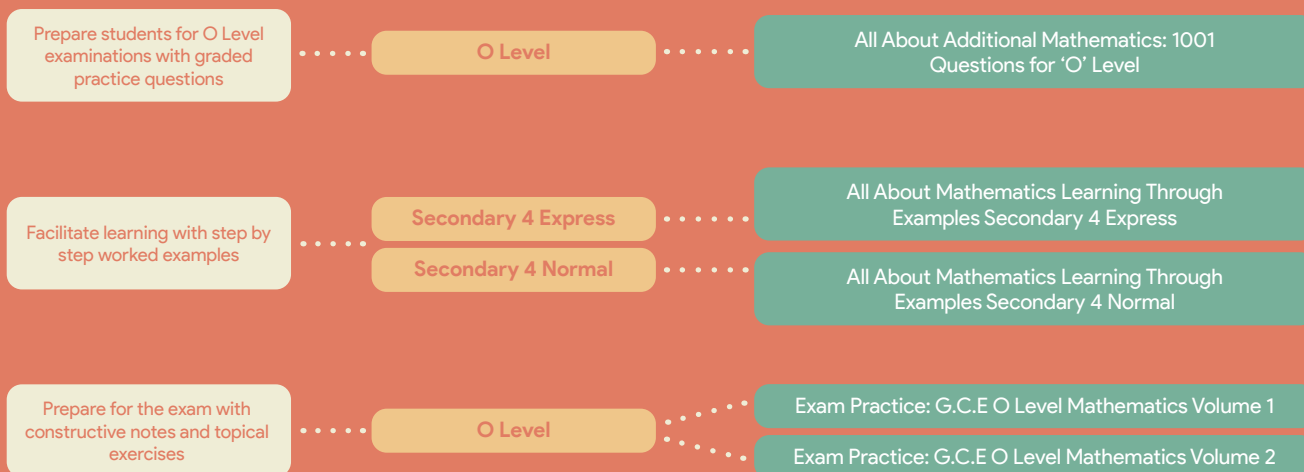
Prepare students for O Level examinations with graded practice questions

O Level

All About Additional Mathematics: 1001 Questions for 'O' Level

Facilitate learning with step by step worked examples

Secondary 4 Express

All About Mathematics Learning Through Examples Secondary 4 Express

Secondary 4 Normal

All About Mathematics Learning Through Examples Secondary 4 Normal

Prepare for the exam with constructive notes and topical exercises

O Level

Exam Practice: G.C.E O Level Mathematics Volume 1

Exam Practice: G.C.E O Level Mathematics Volume 2